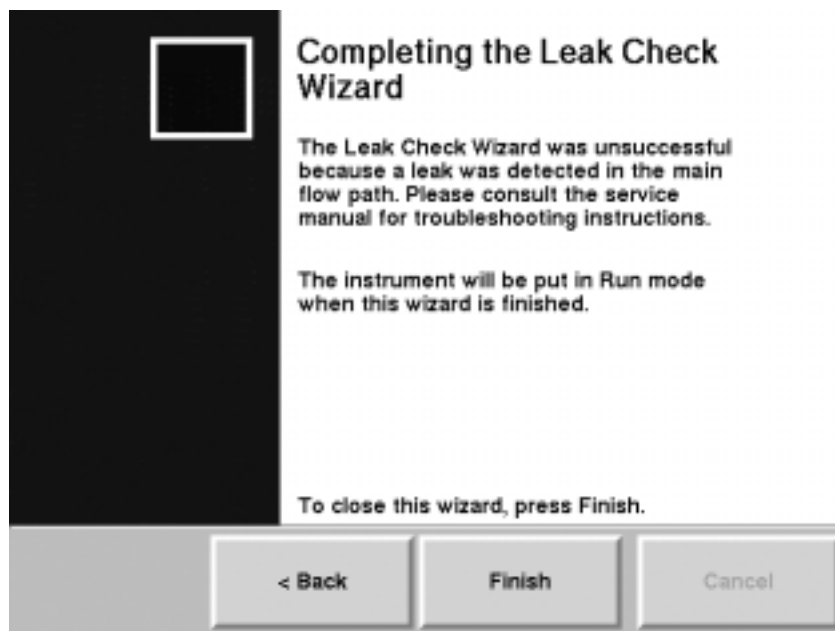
Completing the Leak Check Wizard

The Leak Check Wizard was unsuccessful because a leak was detected in the main flow path. Please consult the service manual for troubleshooting instructions.

The instrument will be put in Run mode when this wizard is finished.

To close this wizard, press Finish.

< Back

Finish

Cancel